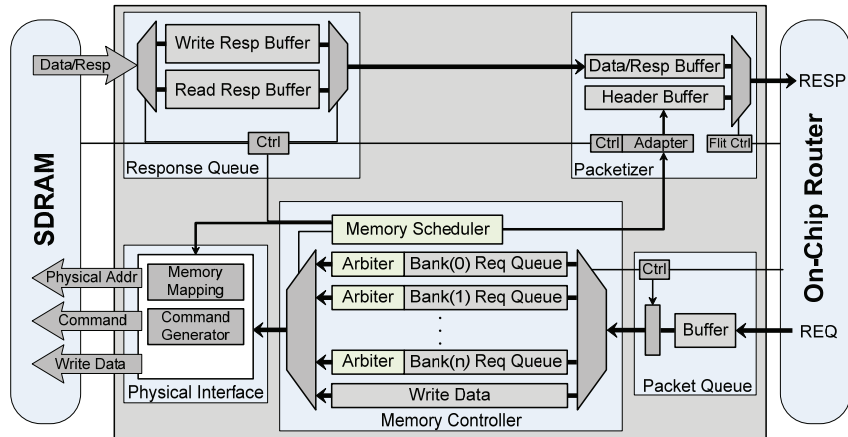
SDRAM

Data/Resp

Write Resp Buffer

Read Resp Buffer

Ctrl

Response Queue

Data/Resp Buffer

Header Buffer

Ctrl

Adapter

Flit Ctrl

Packetizer

RESP

On-Chip Router

Memory Scheduler

Physical Addr

Memory Mapping

Command

Command Generator

Write Data

Physical Interface

Arbiter

Bank(0) Req Queue

Arbiter

Bank(1) Req Queue

Arbiter

Bank(n) Req Queue

Write Data

Memory Controller

Ctrl

Buffer

REQ

Packet Queue